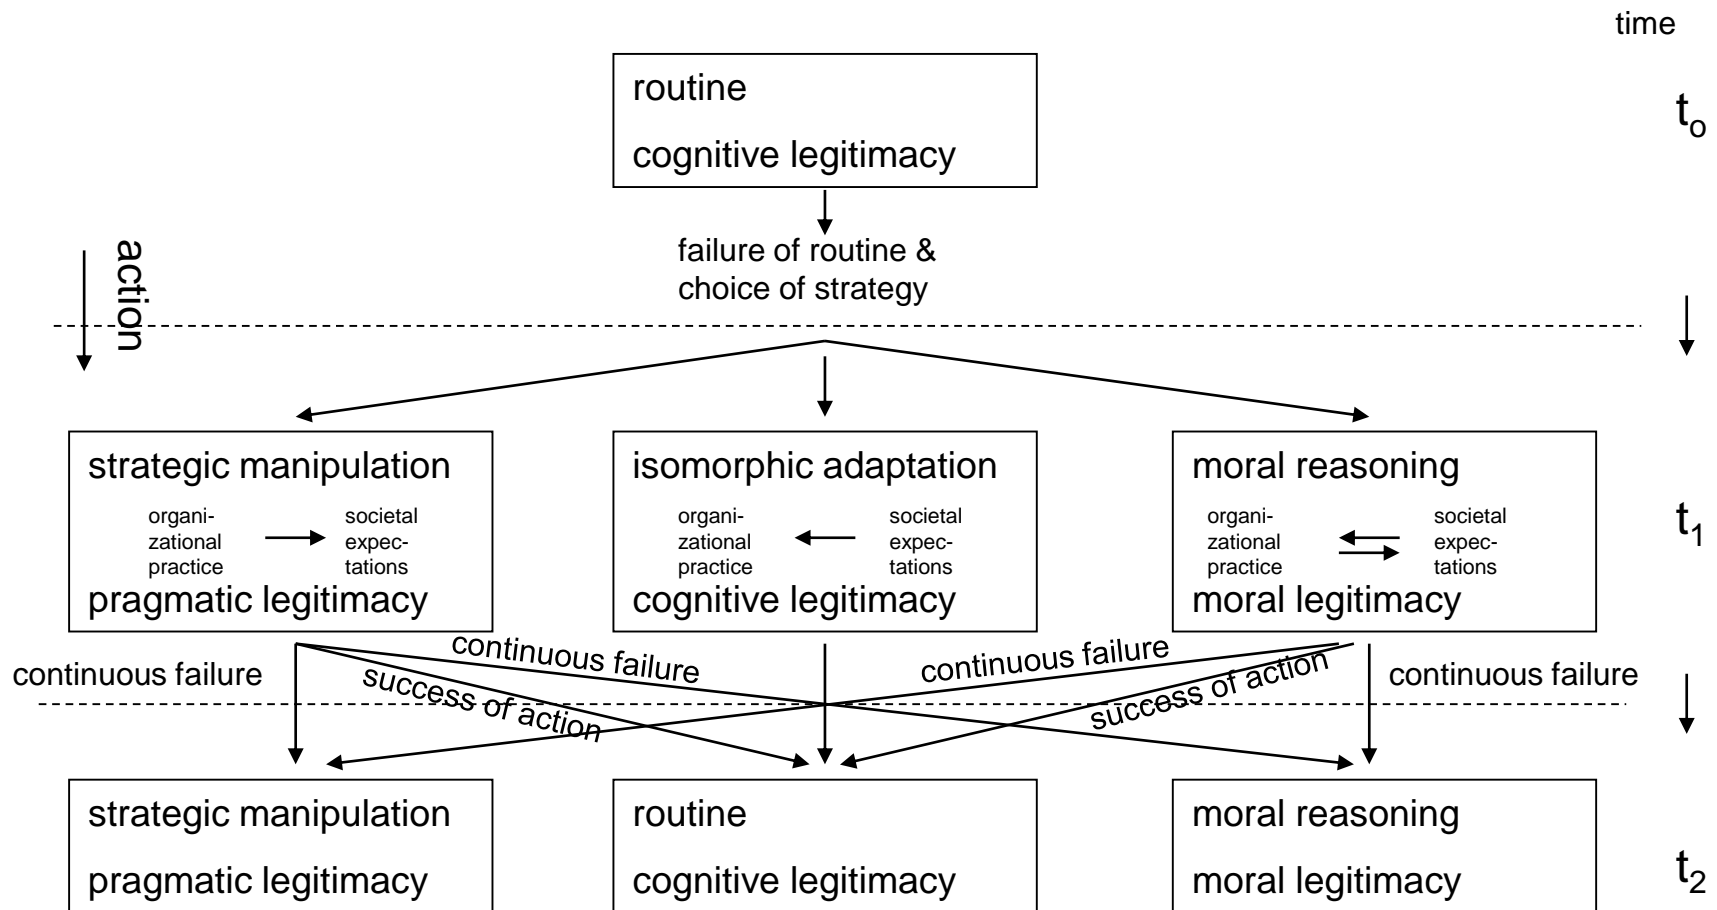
time

routine

cognitive legitimacy

$t_o$

action

failure of routine & choice of strategy

strategic manipulation

organizational practice → societal expectations

pragmatic legitimacy

isomorphic adaptation

organizational practice ← societal expectations

cognitive legitimacy

moral reasoning

organizational practice ⇄ societal expectations

moral legitimacy

$t_1$

continuous failure

continuous failure

success of action

continuous failure

success of action

continuous failure

strategic manipulation

pragmatic legitimacy

routine

cognitive legitimacy

moral reasoning

moral legitimacy

$t_2$